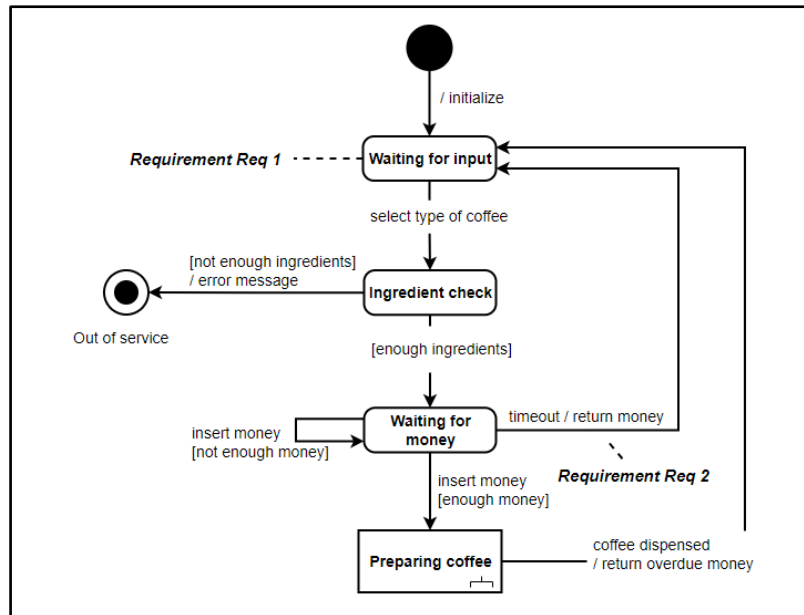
/ initialize

Requirement Req 1

Waiting for input

select type of coffee

[not enough ingredients] / error message

Ingredient check

Out of service

[enough ingredients]

Waiting for money

timeout / return money

insert money [not enough money]

Requirement Req 2

insert money [enough money]

Preparing coffee

coffee dispensed / return overdue money